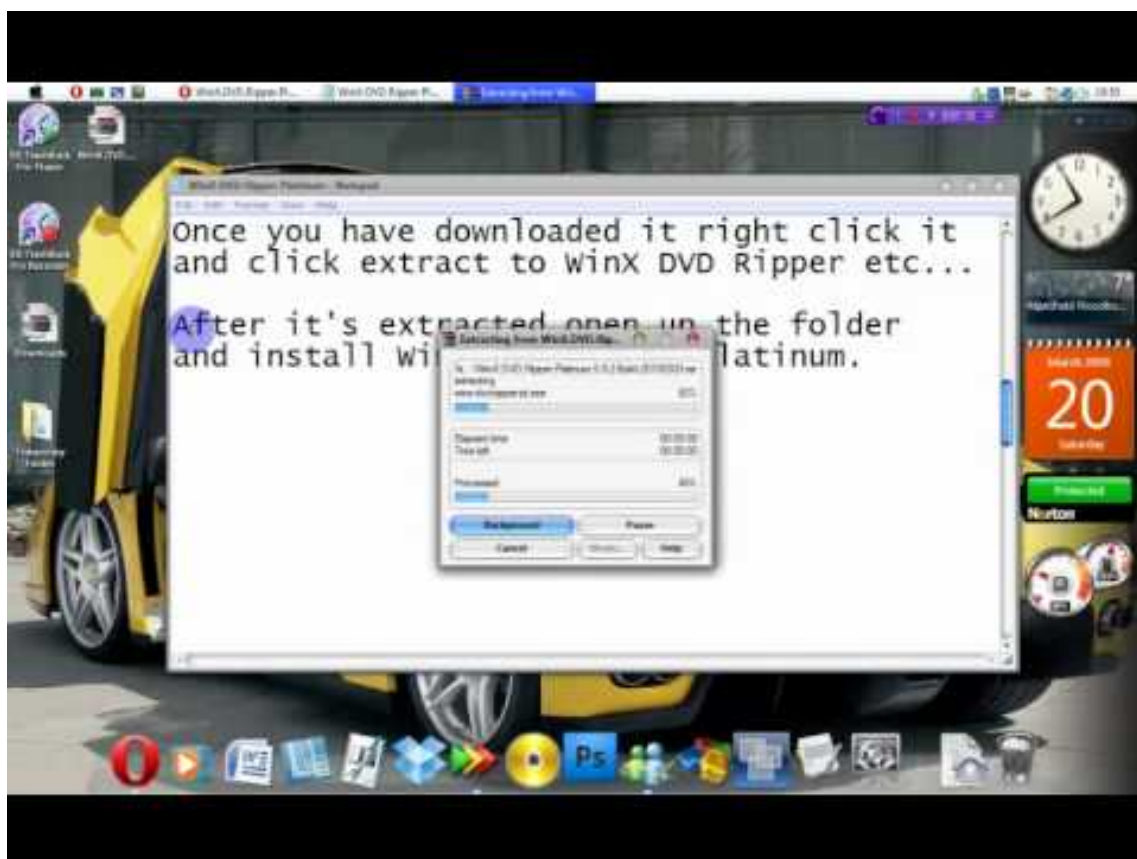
Once you have downloaded it right click it and click extract to WinX DVD Ripper etc...

After it's extracted open up the folder and install Wi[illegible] latinum.

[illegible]

Elapsed time
Time left

Processed

Background
Pause
Cancel
Help

20

Protected
Norton

Ps